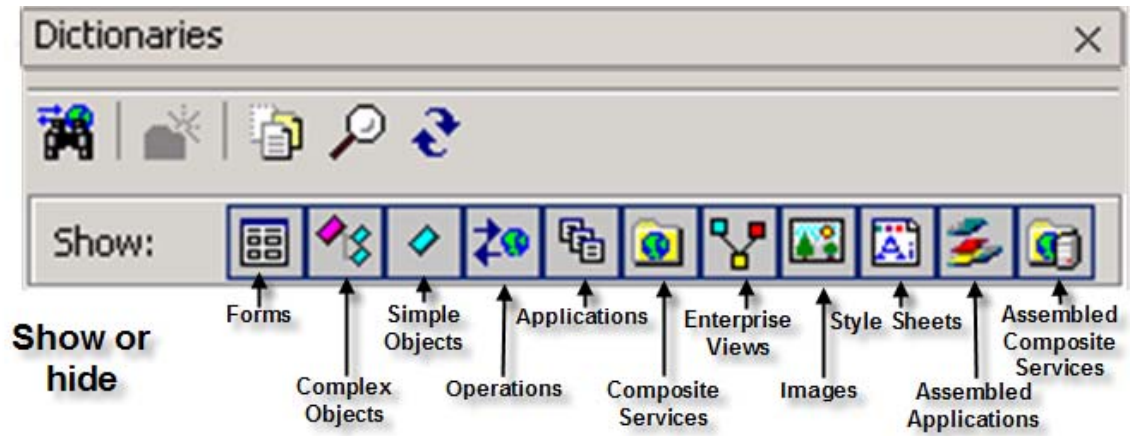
Dictionaries ×

Show:

Show or hide

Forms

Complex Objects

Simple Objects

Operations

Applications

Composite Services

Enterprise Views

Images

Style Sheets

Assembled Applications

Assembled Composite Services